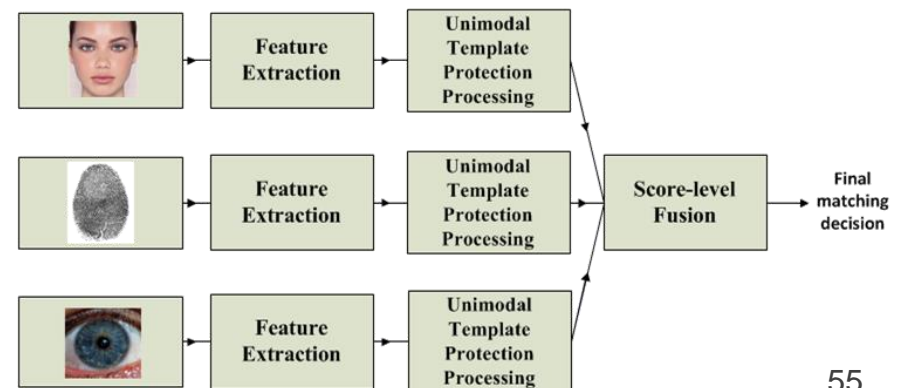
Feature Extraction

Unimodal Template Protection Processing

Feature Extraction

Unimodal Template Protection Processing

Score-level Fusion

Final matching decision

Feature Extraction

Unimodal Template Protection Processing

55